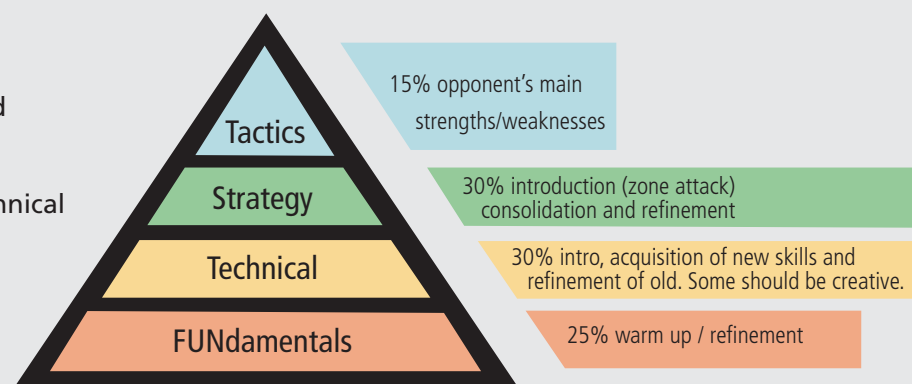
d

nnical

Tactics

Strategy

Technical

FUNdamentals

15% opponent's main strengths/weaknesses

30% introduction (zone attack) consolidation and refinement

30% intro, acquisition of new skills and refinement of old. Some should be creative.

25% warm up / refinement